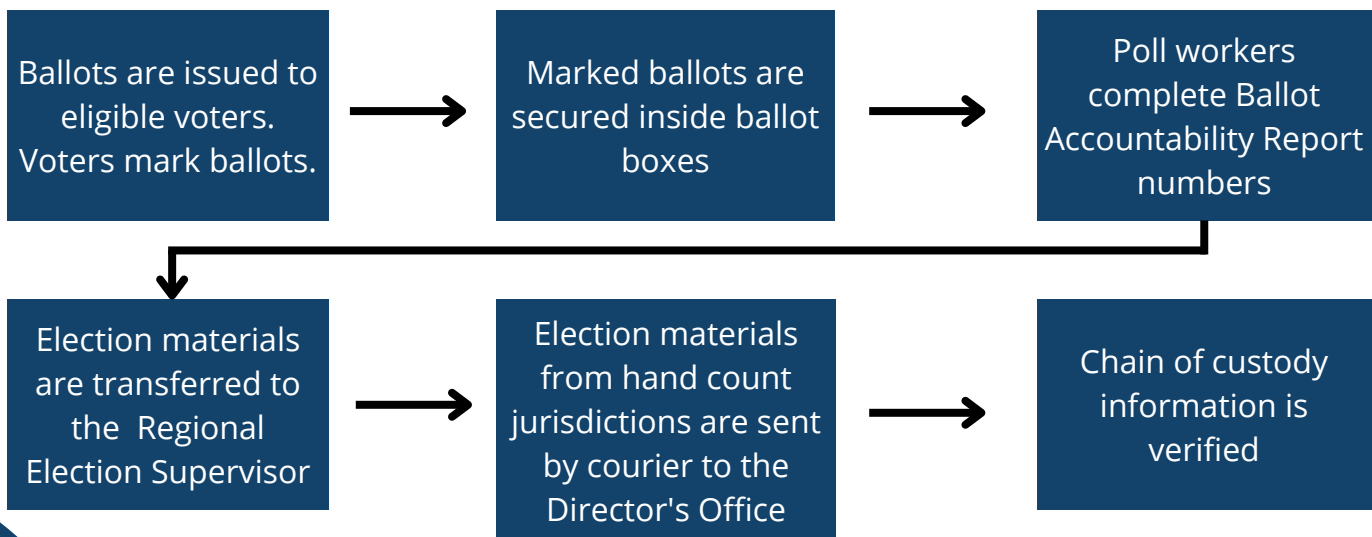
Ballots are issued to eligible voters. Voters mark ballots.

Marked ballots are secured inside ballot boxes

Poll workers complete Ballot Accountability Report numbers

Election materials are transferred to the Regional Election Supervisor

Election materials from hand count jurisdictions are sent by courier to the Director's Office

Chain of custody information is verified